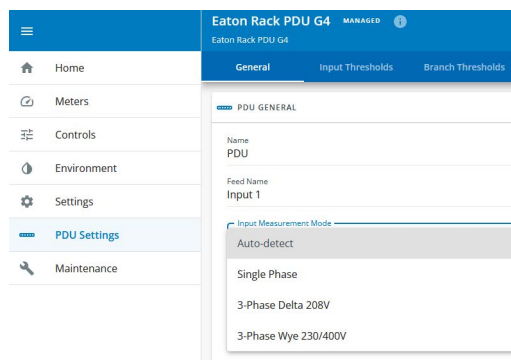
Eaton Rack PDU G4 MANAGED
Eaton Rack PDU G4

Home
Meters
Controls
Environment
Settings
PDU Settings
Maintenance

General
Input Thresholds
Branch Thresholds

PDU GENERAL

Name
PDU

Feed Name
Input 1

Input Measurement Mode
Auto-detect
Single Phase
3-Phase Delta 208V
3-Phase Wye 230/400V